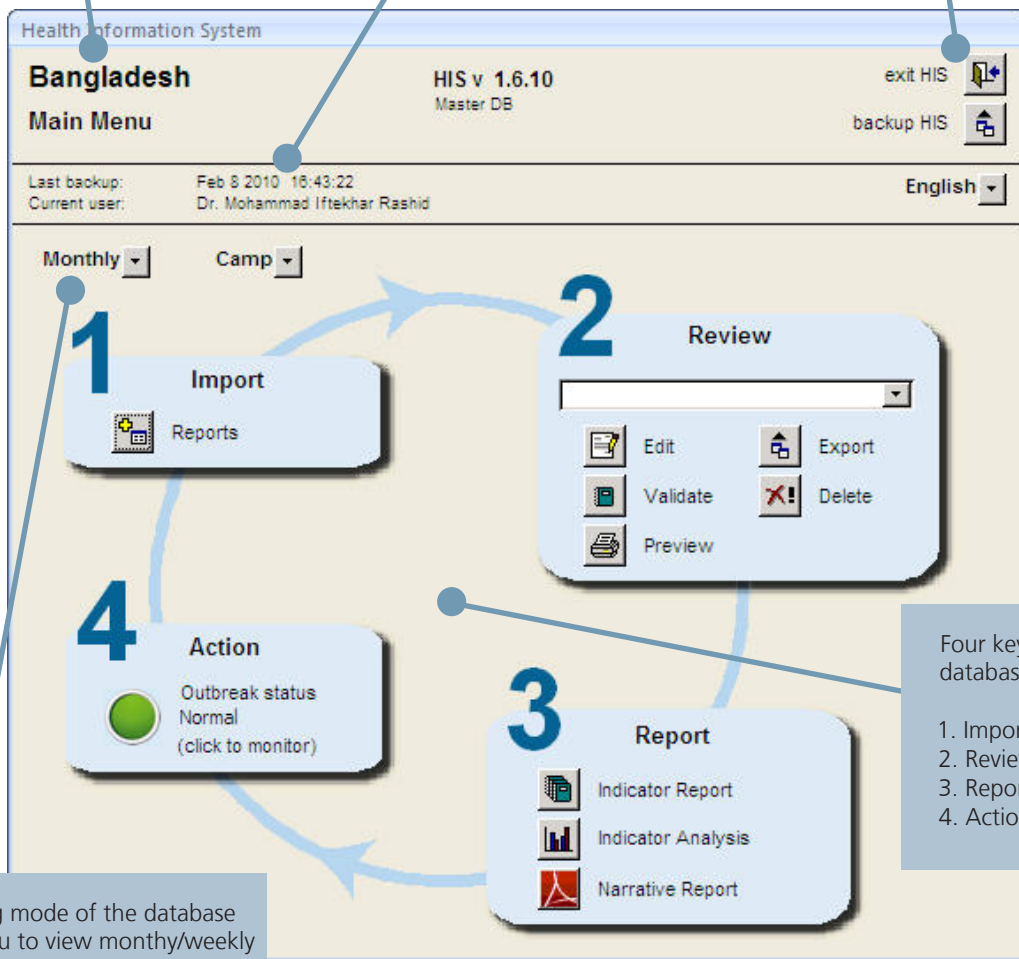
Health Information System

Bangladesh

Main Menu

HIS v 1.6.10
Master DB

exit HIS

backup HIS

Last backup: Feb 8 2010 16:43:22
Current user: Dr. Mohammad Iftekhar Rashid

English

Monthly

Camp

1
Import
Reports

2
Review
Edit
Export
Validate
Delete
Preview

4
Action
Outbreak status
Normal
(click to monitor)

3
Report
Indicator Report
Indicator Analysis
Narrative Report

Four key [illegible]
databas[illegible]

1. Impor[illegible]
2. Revie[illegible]
3. Repor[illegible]
4. Actio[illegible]

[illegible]g mode of the database
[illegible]u to view monthy/weekly